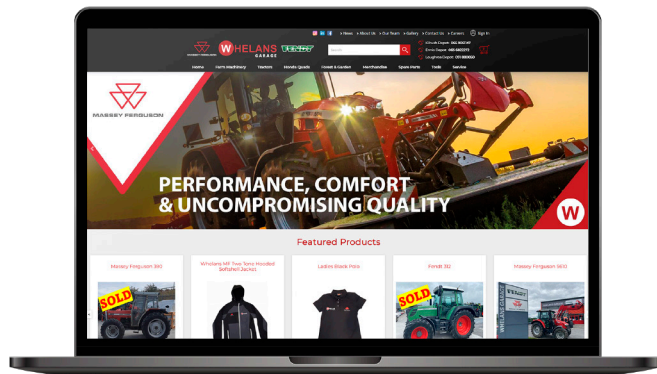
> News > About Us > Our Team > Gallery > Contact Us > Careers Sign In

WHELANS GARAGE FENDT

Search

Kilrush Depot: 065 9051149
Ennis Depot: 065 6822170
Loughrea Depot: 091 880000

Home Farm Machinery Tractors Honda Quads Forest & Garden Merchandise Spare Parts Tools Service

MASSEY FERGUSON

PERFORMANCE, COMFORT & UNCOMPROMISING QUALITY

W

Featured Products

Massey Ferguson 390

SOLD

Whelans MF Two Tone Hooded Softshell Jacket

Ladies Black Polo

Fendt 312

SOLD

Massey Ferguson 5610

WHELANS GARAGE